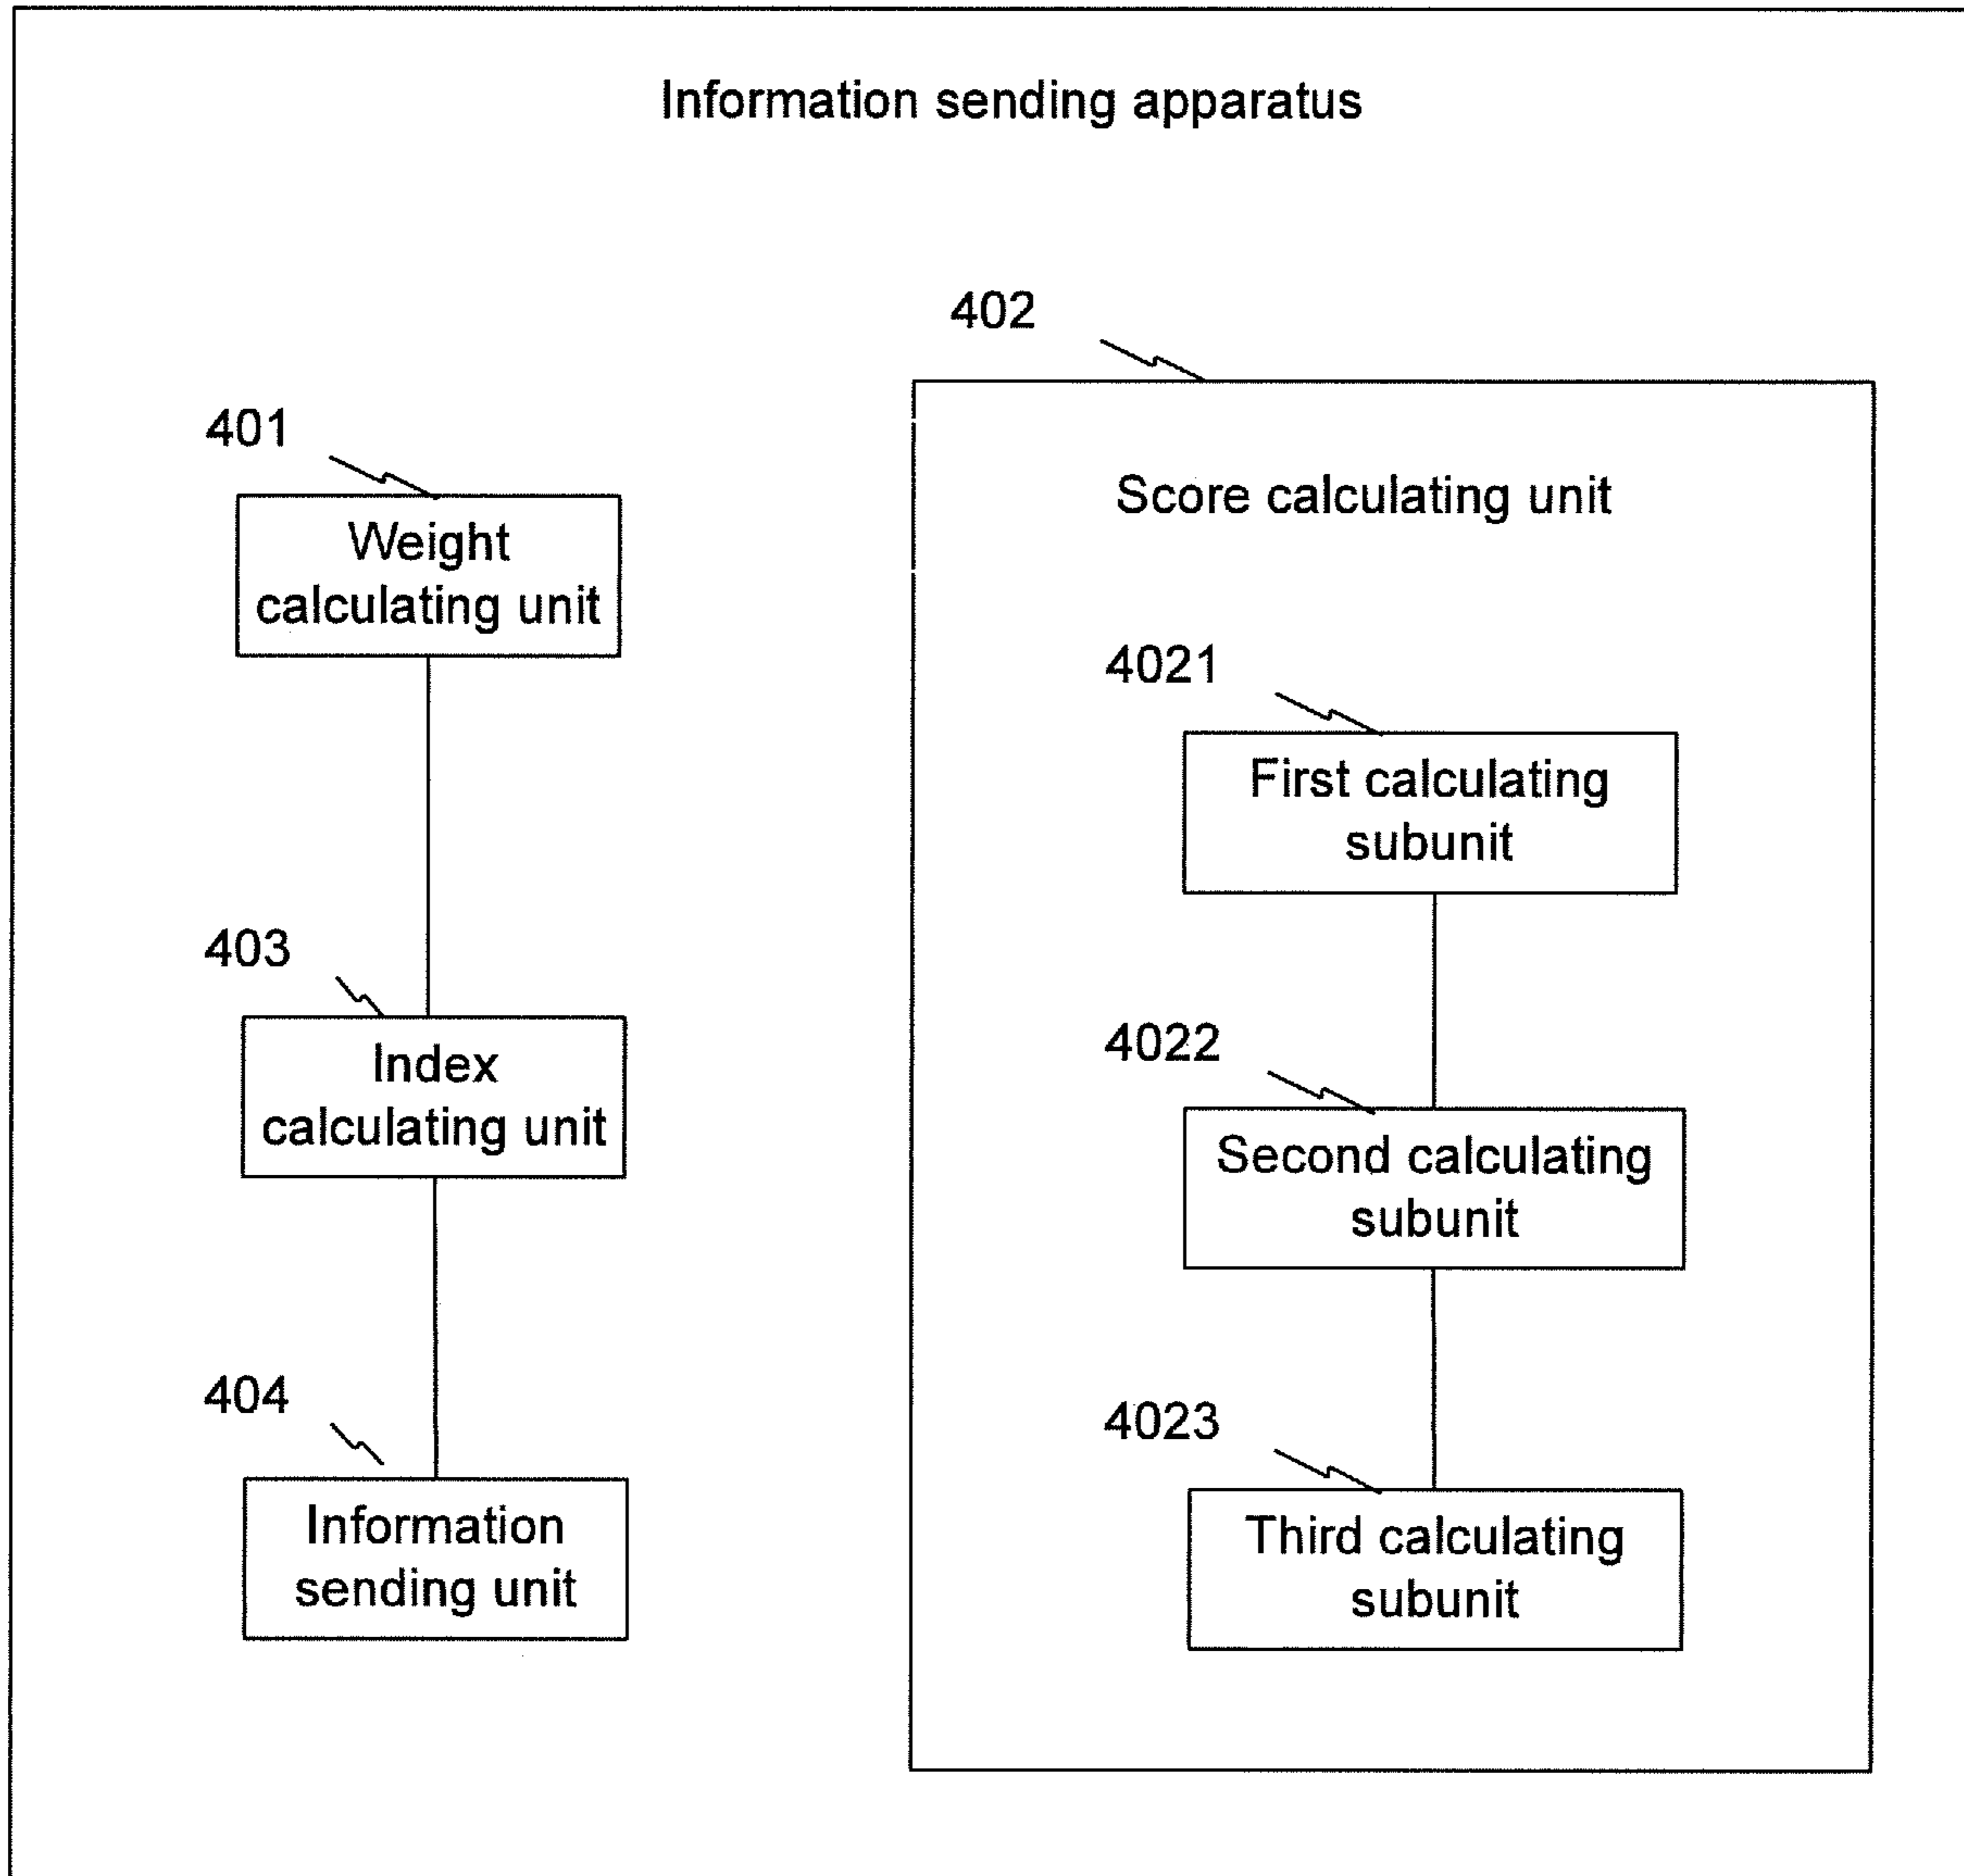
Information sending apparatus

401

Weight calculating unit

403

Index calculating unit

404

Information sending unit

402

Score calculating unit

4021

First calculating subunit

4022

Second calculating subunit

4023

Third calculating subunit